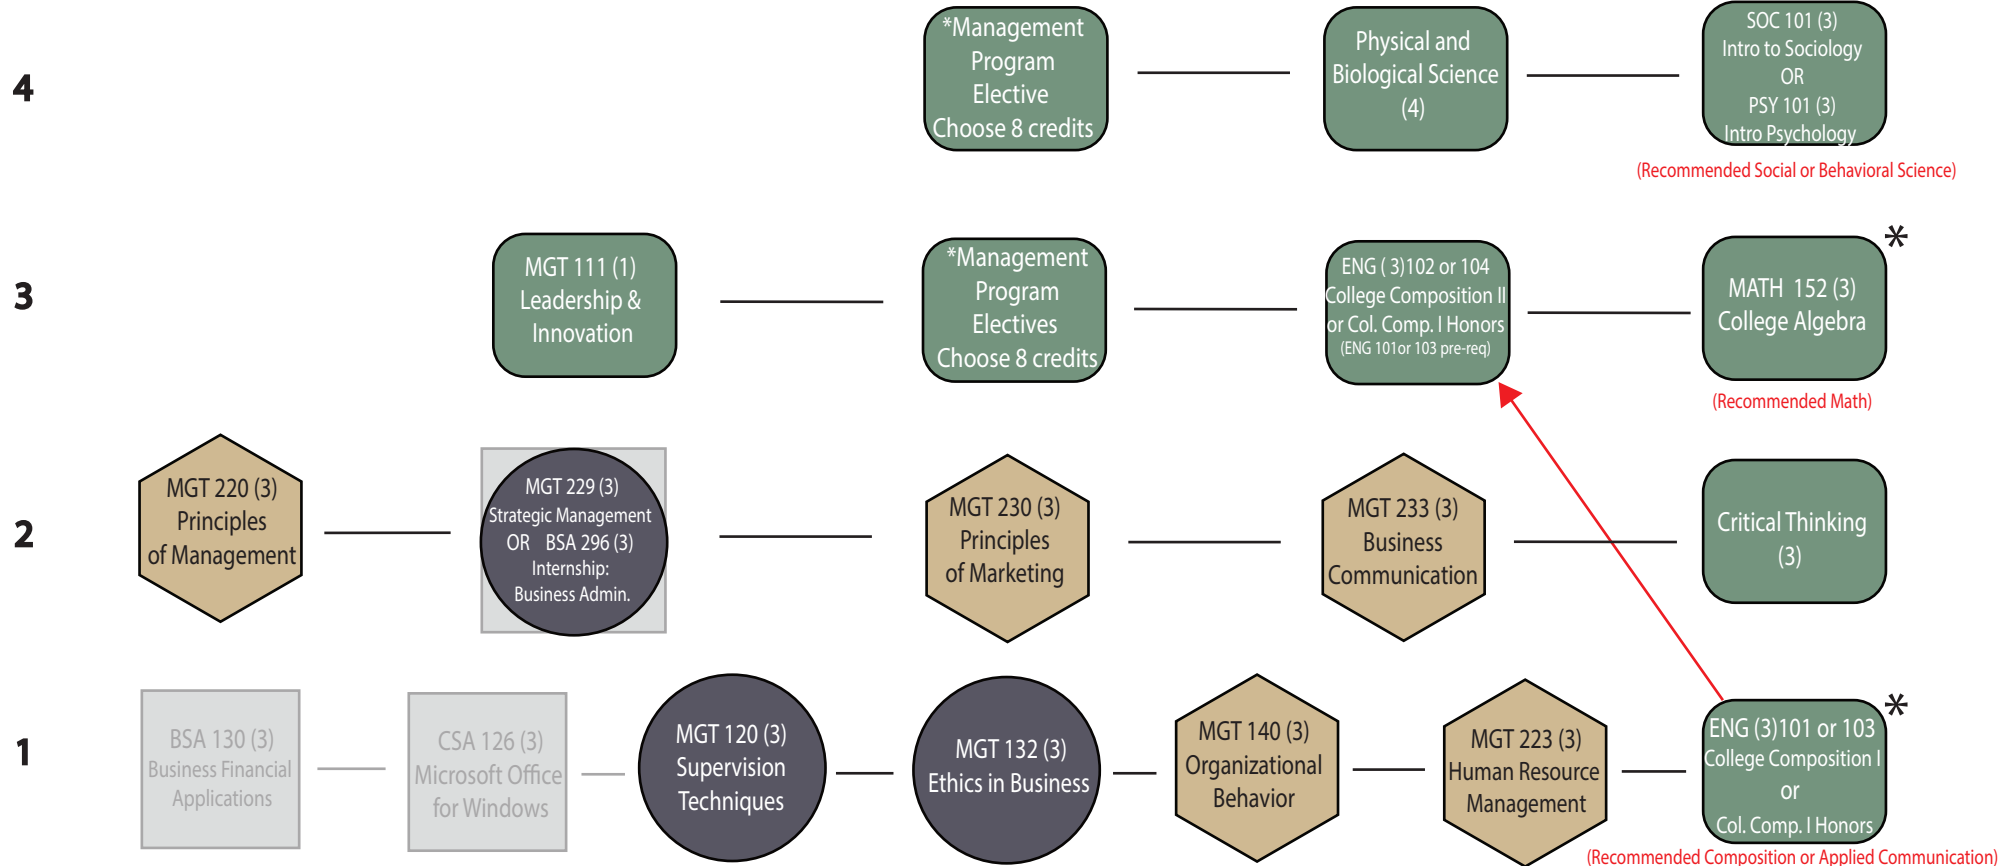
4

*Management Program Elective Choose 8 credits

Physical and Biological Science (4)

SOC 101 (3) Intro to Sociology OR PSY 101 (3) Intro Psychology

(Recommended Social or Behavioral Science)

3

MGT 111 (1) Leadership & Innovation

*Management Program Electives Choose 8 credits

ENG ( 3)102 or 104 College Composition II or Col. Comp. I Honors (ENG 101or 103 pre-req)

*

MATH 152 (3) College Algebra

(Recommended Math)

2

MGT 220 (3) Principles of Management

MGT 229 (3) Strategic Management OR BSA 296 (3) Internship: Business Admin.

MGT 230 (3) Principles of Marketing

MGT 233 (3) Business Communication

Critical Thinking (3)

1

BSA 130 (3) Business Financial Applications

CSA 126 (3) Microsoft Office for Windows

MGT 120 (3) Supervision Techniques

MGT 132 (3) Ethics in Business

MGT 140 (3) Organizational Behavior

MGT 223 (3) Human Resource Management

*

ENG (3)101 or 103 College Composition I or Col. Comp. I Honors

(Recommended Composition or Applied Communication)